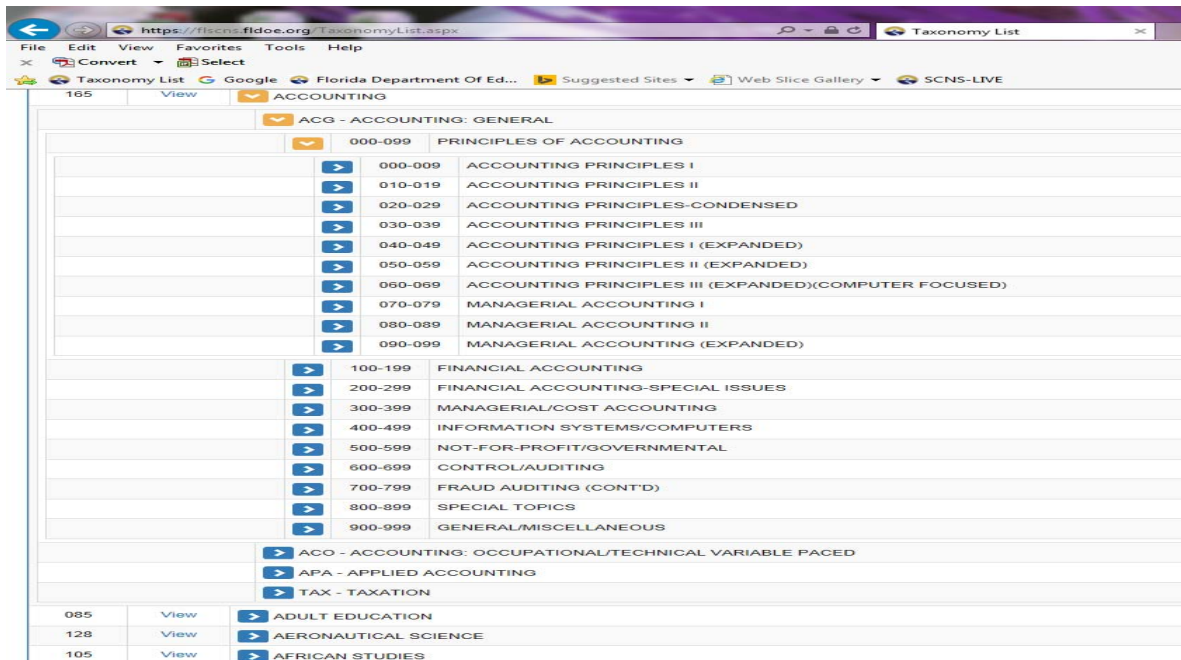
https://flscns.fldoe.org/TaxonomyList.aspx
Taxonomy List
File Edit View Favorites Tools Help
Convert Select
Taxonomy List Google Florida Department Of Ed... Suggested Sites Web Slice Gallery SCNS-LIVE

165 View ACCOUNTING
ACG - ACCOUNTING: GENERAL
000-099 PRINCIPLES OF ACCOUNTING
000-009 ACCOUNTING PRINCIPLES I
010-019 ACCOUNTING PRINCIPLES II
020-029 ACCOUNTING PRINCIPLES-CONDENSED
030-039 ACCOUNTING PRINCIPLES III
040-049 ACCOUNTING PRINCIPLES I (EXPANDED)
050-059 ACCOUNTING PRINCIPLES II (EXPANDED)
060-069 ACCOUNTING PRINCIPLES III (EXPANDED)(COMPUTER FOCUSED)
070-079 MANAGERIAL ACCOUNTING I
080-089 MANAGERIAL ACCOUNTING II
090-099 MANAGERIAL ACCOUNTING (EXPANDED)
100-199 FINANCIAL ACCOUNTING
200-299 FINANCIAL ACCOUNTING-SPECIAL ISSUES
300-399 MANAGERIAL/COST ACCOUNTING
400-499 INFORMATION SYSTEMS/COMPUTERS
500-599 NOT-FOR-PROFIT/GOVERNMENTAL
600-699 CONTROL/AUDITING
700-799 FRAUD AUDITING (CONT'D)
800-899 SPECIAL TOPICS
900-999 GENERAL/MISCELLANEOUS
ACO - ACCOUNTING: OCCUPATIONAL/TECHNICAL VARIABLE PACED
APA - APPLIED ACCOUNTING
TAX - TAXATION
085 View ADULT EDUCATION
128 View AERONAUTICAL SCIENCE
105 View AFRICAN STUDIES